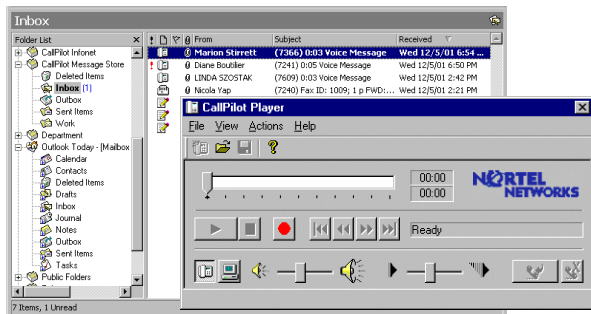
Inbox

Folder List

CallPilot Infonet
CallPilot Message Store
Deleted Items
Inbox (1)
Outbox
Sent Items
Work
Department
Outlook Today - [Mailbox
Calendar
Contacts
Deleted Items
Drafts
Inbox
Journal
Notes
Outbox
Sent Items
Tasks
Public Folders

| ! | | | | From | Subject | Received |
|---|---|---|---|---|---|---|
| | | | | Marion Stirrett | (7366) 0:03 Voice Message | Wed 12/5/01 6:53 PM |
| ! | | | | Diane Boutilier | (7241) 0:05 Voice Message | Wed 12/5/01 6:50 PM |
| | | | | LINDA SZOSTAK | (7609) 0:03 Voice Message | Wed 12/5/01 2:42 PM |
| | | | | Nicola Yap | (7240) Fax ID: 1009; 1 p FWD:... | Wed 12/5/01 2:21 PM |

7 Items, 1 Unread

CallPilot Player

File View Actions Help

00:00
00:00

NORTEL NETWORKS

Ready